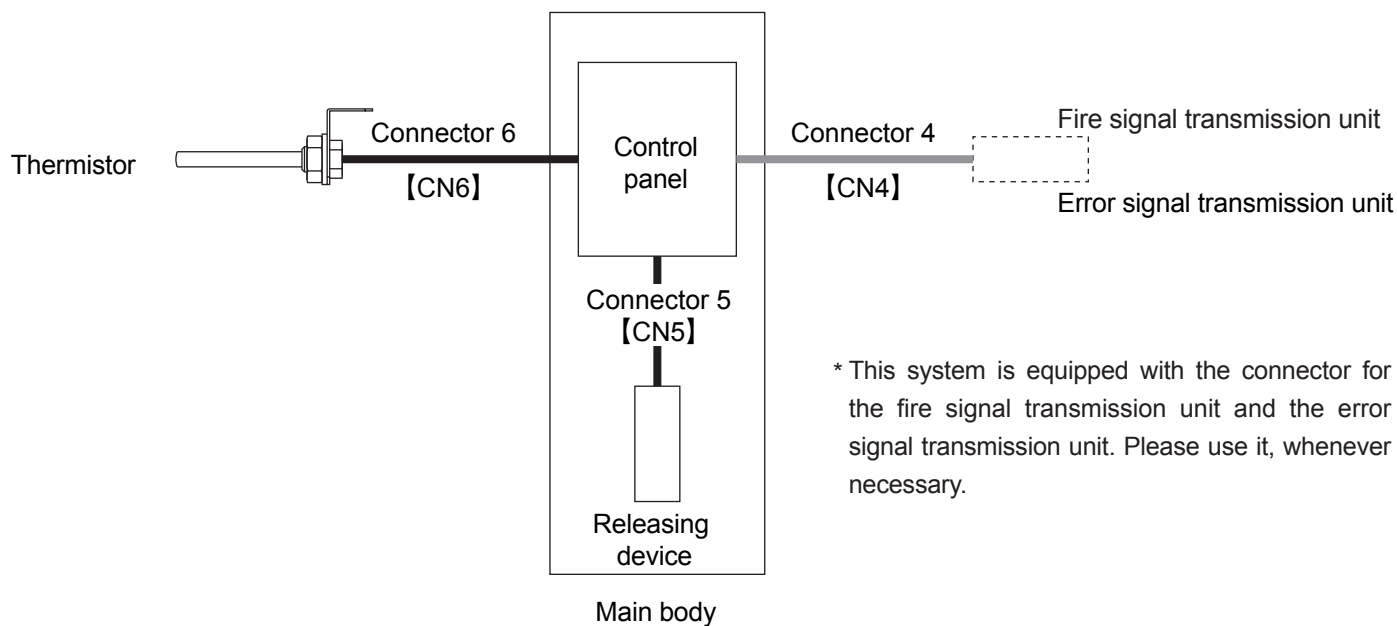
Thermistor

Connector 6
【CN6】

Control panel

Connector 4
【CN4】

Fire signal transmission unit

Error signal transmission unit

Connector 5
【CN5】

Releasing device

Main body

* This system is equipped with the connector for the fire signal transmission unit and the error signal transmission unit. Please use it, whenever necessary.